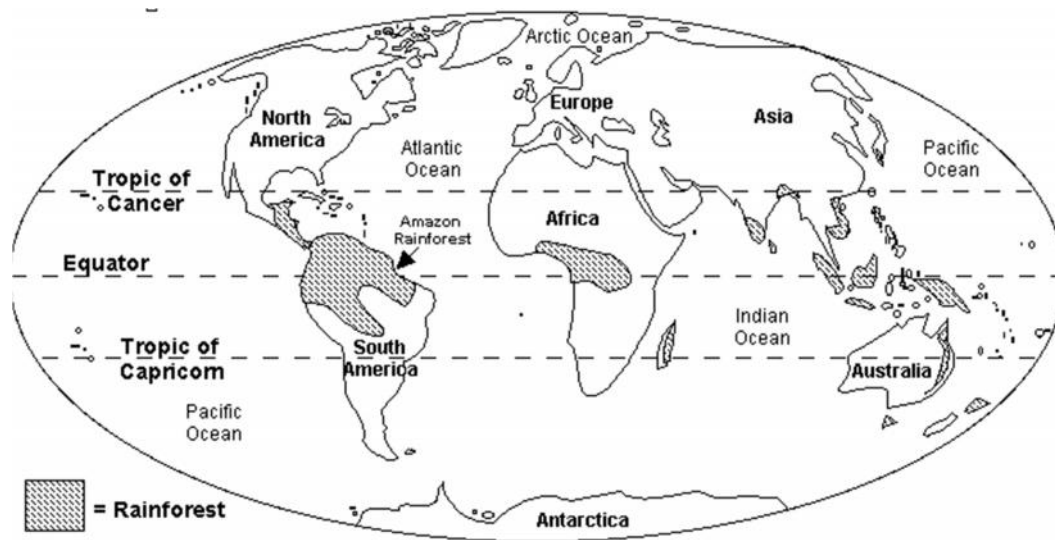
Arctic Ocean
North America
Europe
Asia
Atlantic Ocean
Pacific Ocean
Tropic of Cancer
Amazon Rainforest
Africa
Equator
Indian Ocean
Tropic of Capricorn
South America
Australia
Pacific Ocean
= Rainforest
Antarctica